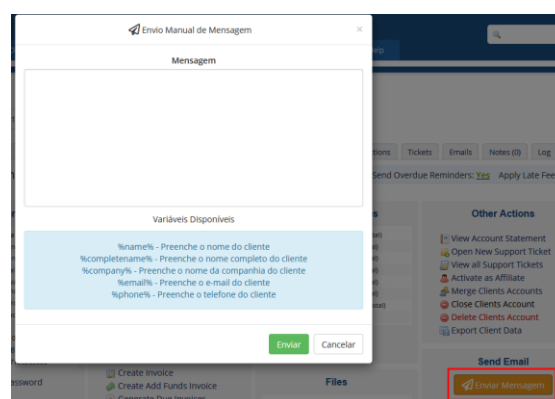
Envio Manual de Mensagem

×

Mensagem

Variáveis Disponíveis

%name% - Preenche o nome do cliente
%completename% - Preenche o nome completo do cliente
%company% - Preenche o nome da companhia do cliente
%email% - Preenche o e-mail do cliente
%phone% - Preenche o telefone do cliente

Enviar Cancelar

elp

tions Tickets Emails Notes (0) Log

Send Overdue Reminders: Yes Apply Late Fee

Other Actions

View Account Statement
Open New Support Ticket
View all Support Tickets
Activate as Affiliate
Merge Clients Accounts
Close Clients Account
Delete Clients Account
Export Client Data

Send Email

Enviar Mensagem

ssword

Create Invoice
Create Add Funds Invoice
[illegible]

Files